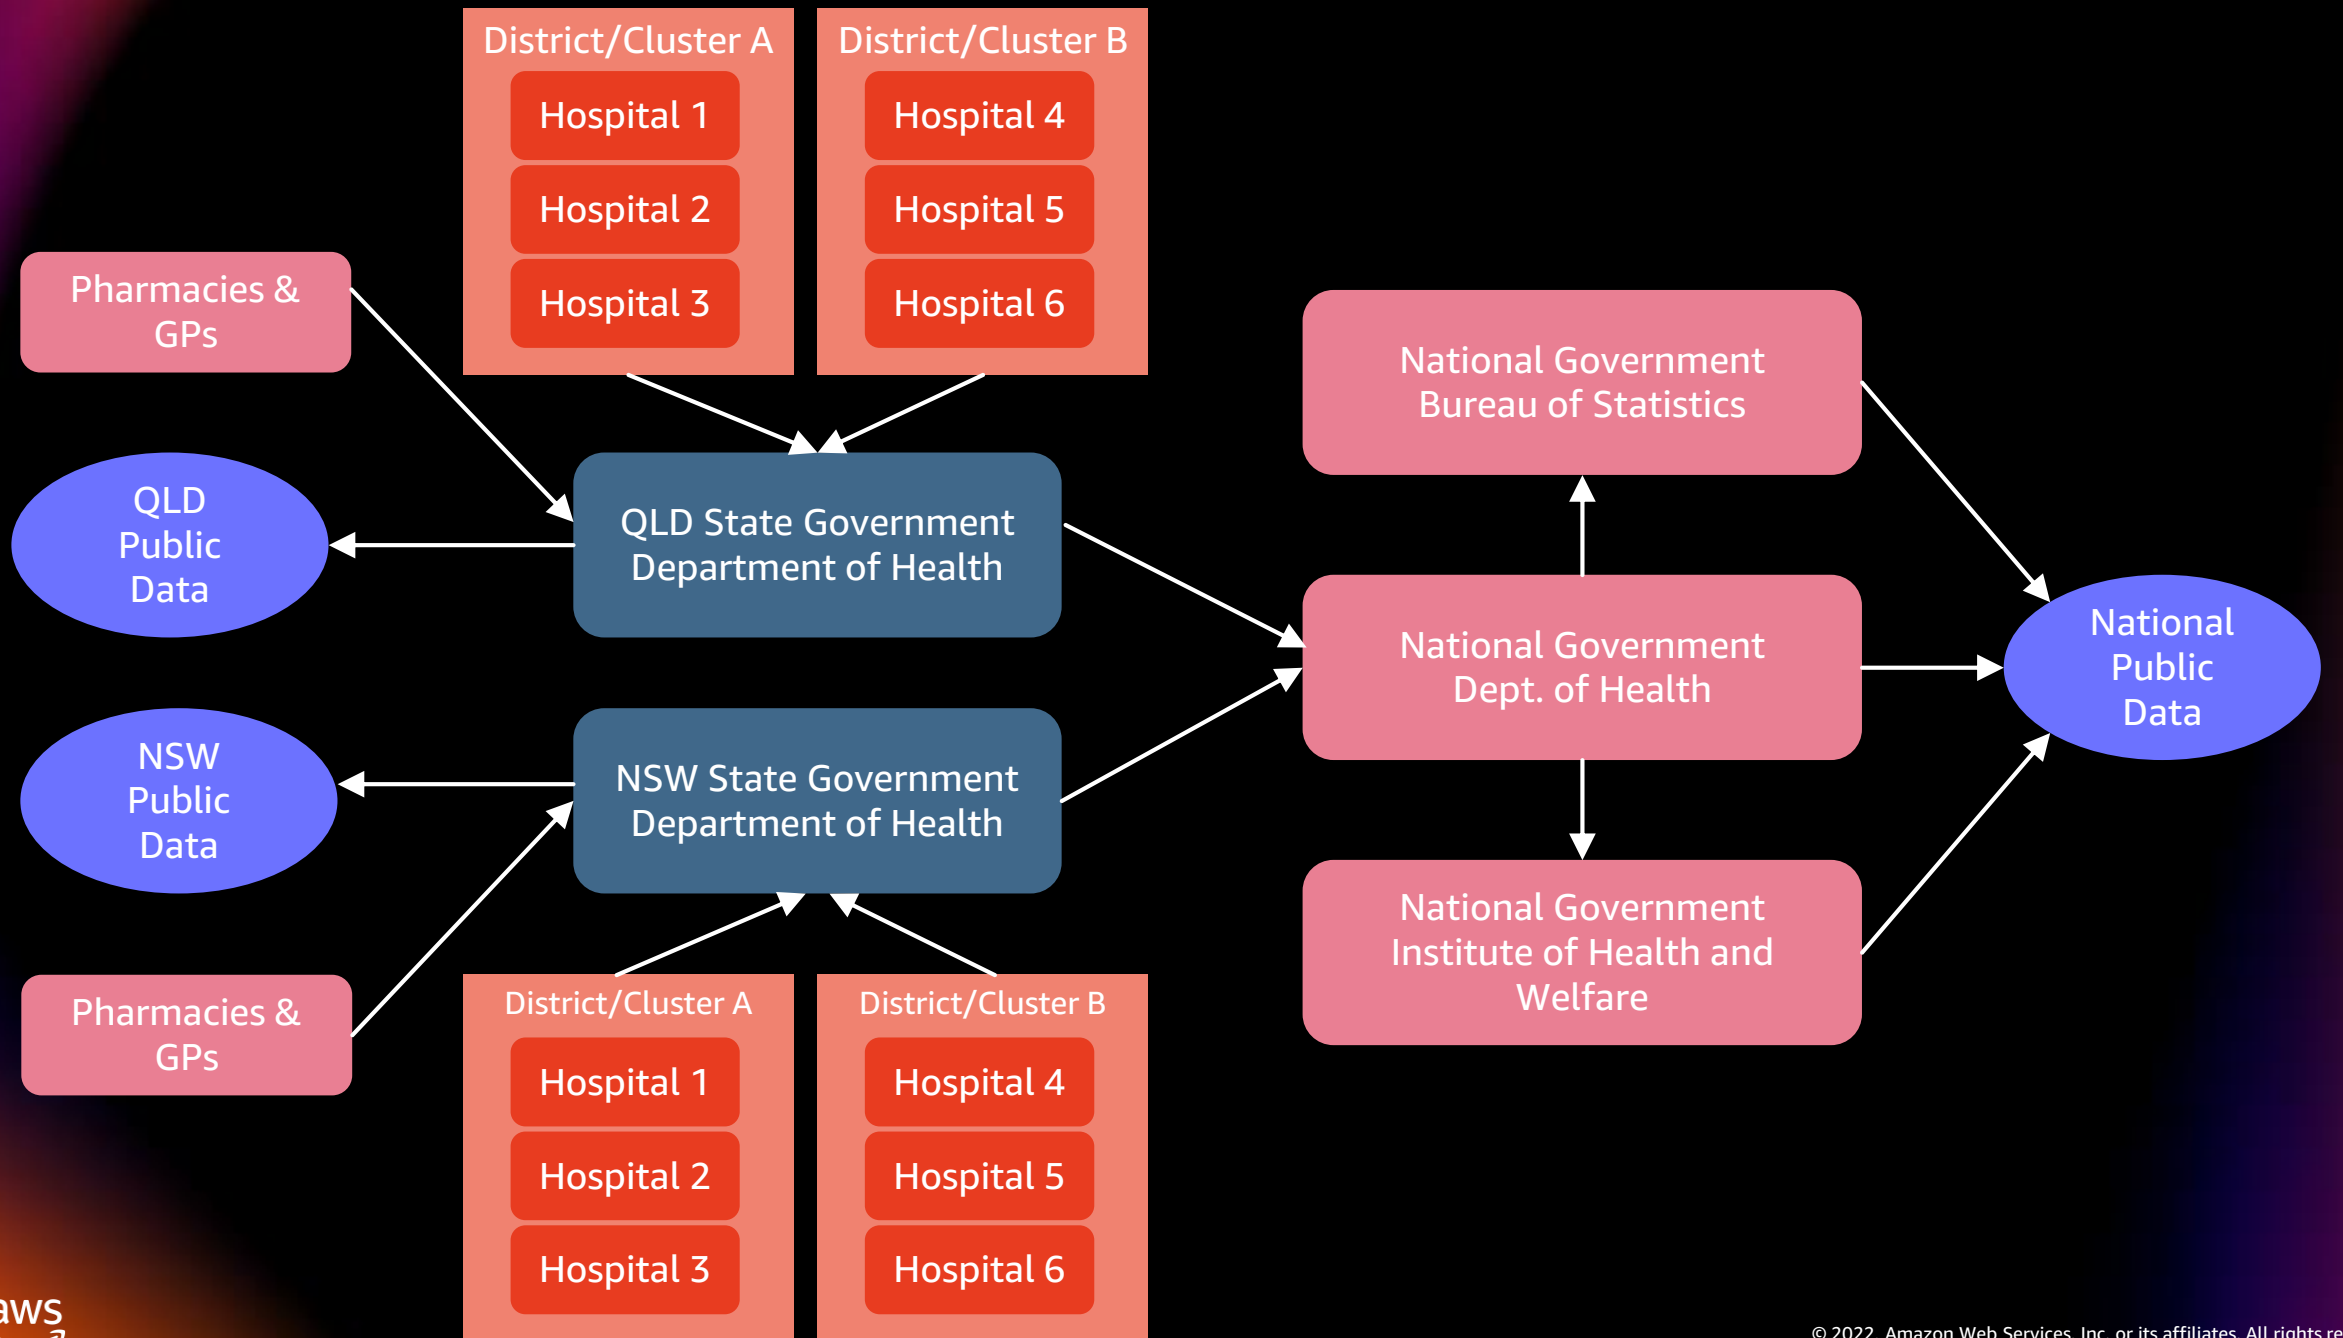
District/Cluster A

Hospital 1

Hospital 2

Hospital 3

District/Cluster B

Hospital 4

Hospital 5

Hospital 6

Pharmacies & GPs

QLD Public Data

QLD State Government Department of Health

National Government Bureau of Statistics

National Government Dept. of Health

National Public Data

NSW Public Data

NSW State Government Department of Health

National Government Institute of Health and Welfare

Pharmacies & GPs

District/Cluster A

Hospital 1

Hospital 2

Hospital 3

District/Cluster B

Hospital 4

Hospital 5

Hospital 6

aws

© 2022, Amazon Web Services, Inc. or its affiliates. All rights re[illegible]